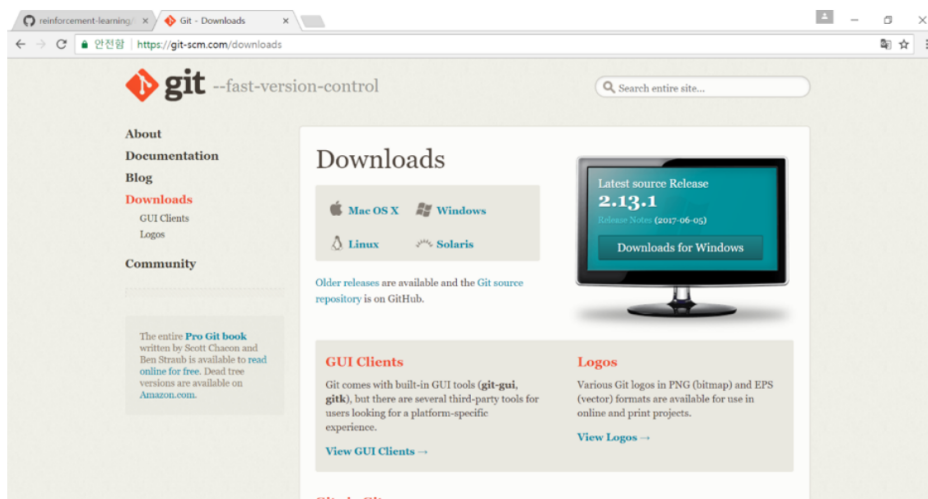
reinforcement-learning/ ×
Git - Downloads ×

안전함 | https://git-scm.com/downloads

git --fast-version-control

Search entire site...

About
Documentation
Blog
Downloads
GUI Clients
Logos
Community

The entire Pro Git book written by Scott Chacon and Ben Straub is available to read online for free. Dead tree versions are available on Amazon.com.

Downloads

Mac OS X
Windows
Linux
Solaris

Older releases are available and the Git source repository is on GitHub.

Latest source Release
2.13.1
Release Notes (2017-06-05)
Downloads for Windows

GUI Clients
Git comes with built-in GUI tools (git-gui, gitk), but there are several third-party tools for users looking for a platform-specific experience.
View GUI Clients →

Logos
Various Git logos in PNG (bitmap) and EPS (vector) formats are available for use in online and print projects.
View Logos →